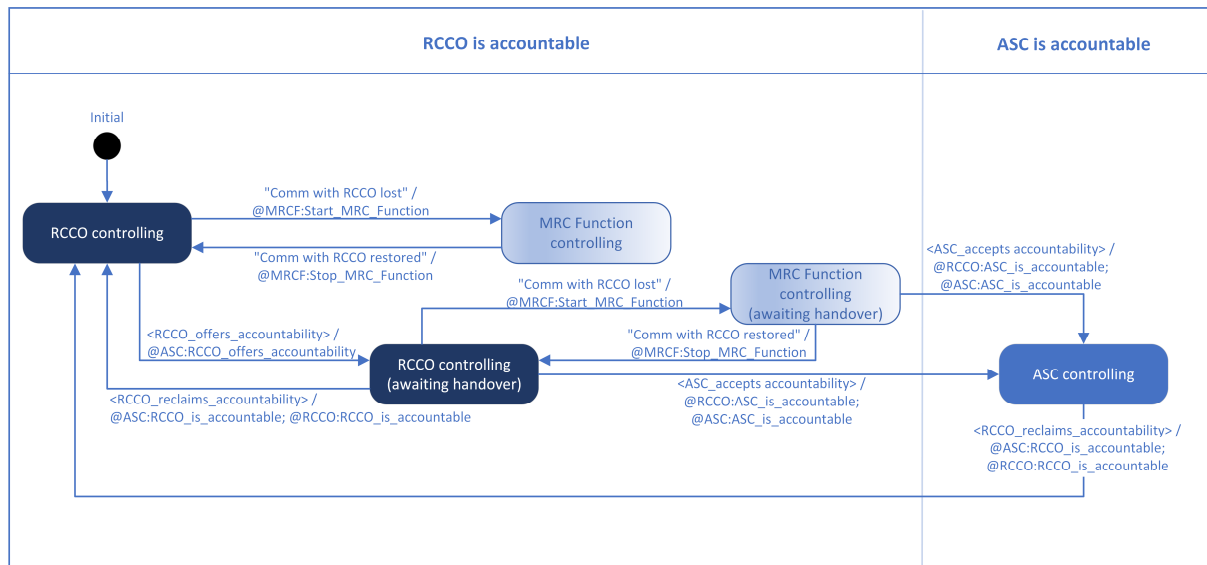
RCCO is accountable

ASC is accountable

Initial

RCCO controlling

"Comm with RCCO lost" /
@MRCF:Start_MRC_Function

MRC Function controlling

"Comm with RCCO restored" /
@MRCF:Stop_MRC_Function

"Comm with RCCO lost" /
@MRCF:Start_MRC_Function

MRC Function controlling (awaiting handover)

<ASC_accepts accountability> /
@RCCO:ASC_is_accountable;
@ASC:ASC_is_accountable

<RCCO_offers_accountability> /
@ASC:RCCO_offers_accountability

RCCO controlling (awaiting handover)

"Comm with RCCO restored" /
@MRCF:Stop_MRC_Function

ASC controlling

<RCCO_reclaims_accountability> /
@ASC:RCCO_is_accountable; @RCCO:RCCO_is_accountable

<ASC_accepts accountability> /
@RCCO:ASC_is_accountable;
@ASC:ASC_is_accountable

<RCCO_reclaims_accountability> /
@ASC:RCCO_is_accountable;
@RCCO:RCCO_is_accountable